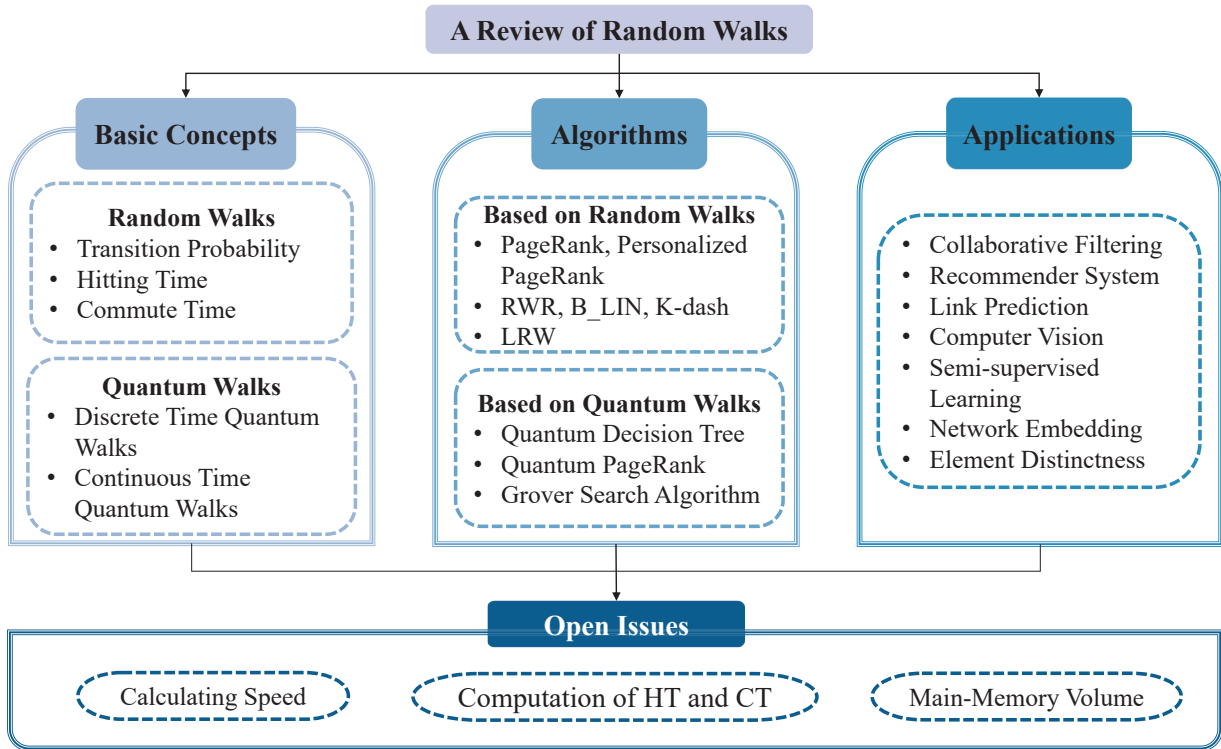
A Review of Random Walks

Basic Concepts

Random Walks
• Transition Probability
• Hitting Time
• Commute Time

Quantum Walks
• Discrete Time Quantum Walks
• Continuous Time Quantum Walks

Algorithms

Based on Random Walks
• PageRank, Personalized PageRank
• RWR, B_LIN, K-dash
• LRW

Based on Quantum Walks
• Quantum Decision Tree
• Quantum PageRank
• Grover Search Algorithm

Applications

• Collaborative Filtering
• Recommender System
• Link Prediction
• Computer Vision
• Semi-supervised Learning
• Network Embedding
• Element Distinctness

Open Issues

Calculating Speed
Computation of HT and CT
Main-Memory Volume